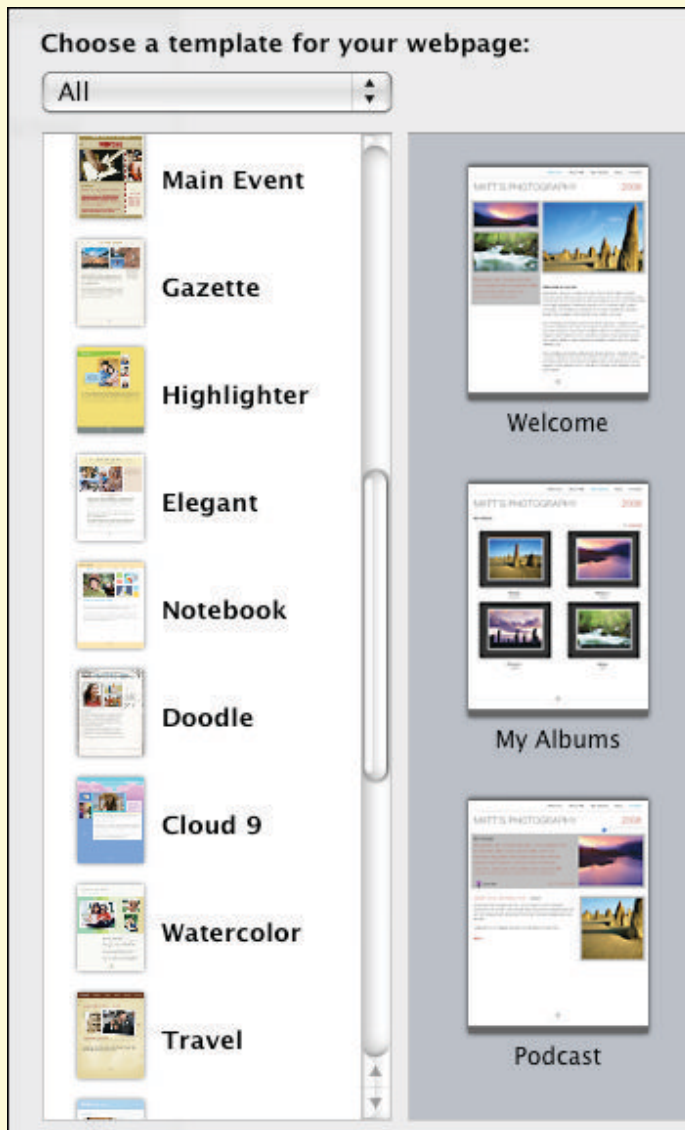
Choose a template for your webpage:

All

Main Event

Gazette

Highlighter

Elegant

Notebook

Doodle

Cloud 9

Watercolor

Travel

MATT'S PHOTOGRAPHY 2008

Welcome

MATT'S PHOTOGRAPHY 2008

My Albums

MATT'S PHOTOGRAPHY 2008

Podcast